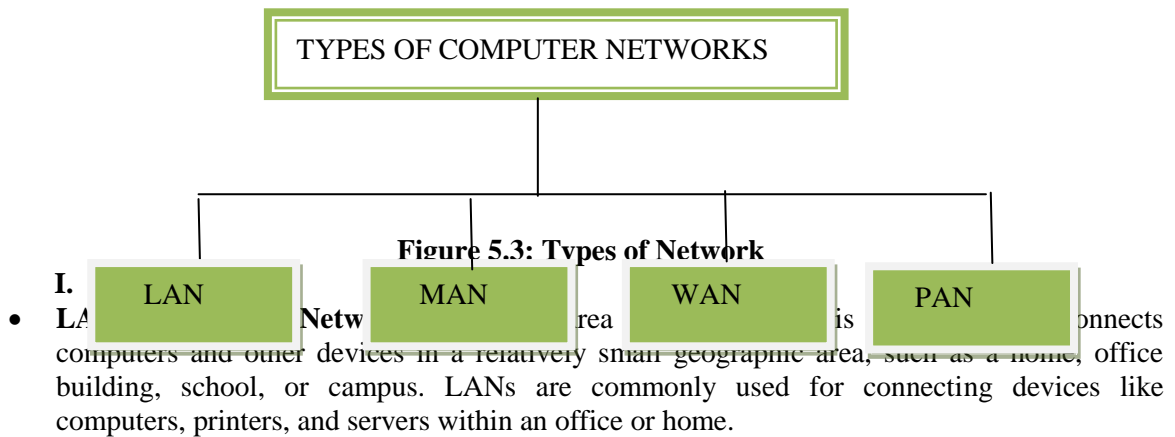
TYPES OF COMPUTER NETWORKS

LAN

MAN

WAN

PAN

Figure 5.3: Types of Network

I.

- LA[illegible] Netw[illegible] rea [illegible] is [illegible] onnects computers and other devices in a relatively small geographic area, such as a home, office building, school, or campus. LANs are commonly used for connecting devices like computers, printers, and servers within an office or home.